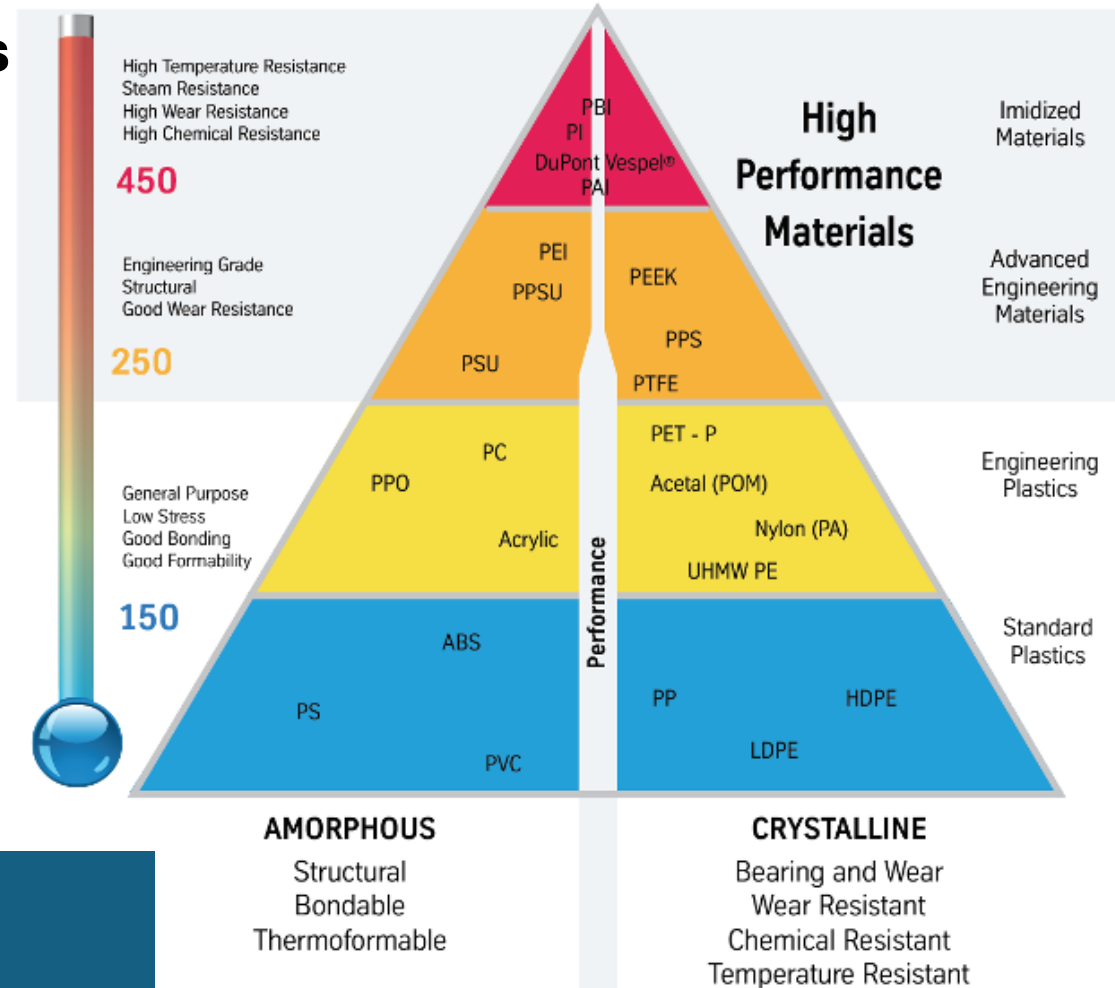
s

High Temperature Resistance
Steam Resistance
High Wear Resistance
High Chemical Resistance

450

Engineering Grade
Structural
Good Wear Resistance

250

General Purpose
Low Stress
Good Bonding
Good Formability

150

PBI
PI
DuPont Vespel®
PAI

High Performance Materials

Imidized Materials

PEI
PPSU
PSU
PEEK
PPS
PTFE

Advanced Engineering Materials

PC
PPO
Acrylic
PET - P
Acetal (POM)
Nylon (PA)
UHMW PE

Engineering Plastics

ABS
PS
PVC
PP
HDPE
LDPE

Standard Plastics

Performance

AMORPHOUS
Structural
Bondable
Thermoformable

CRYSTALLINE
Bearing and Wear
Wear Resistant
Chemical Resistant
Temperature Resistant